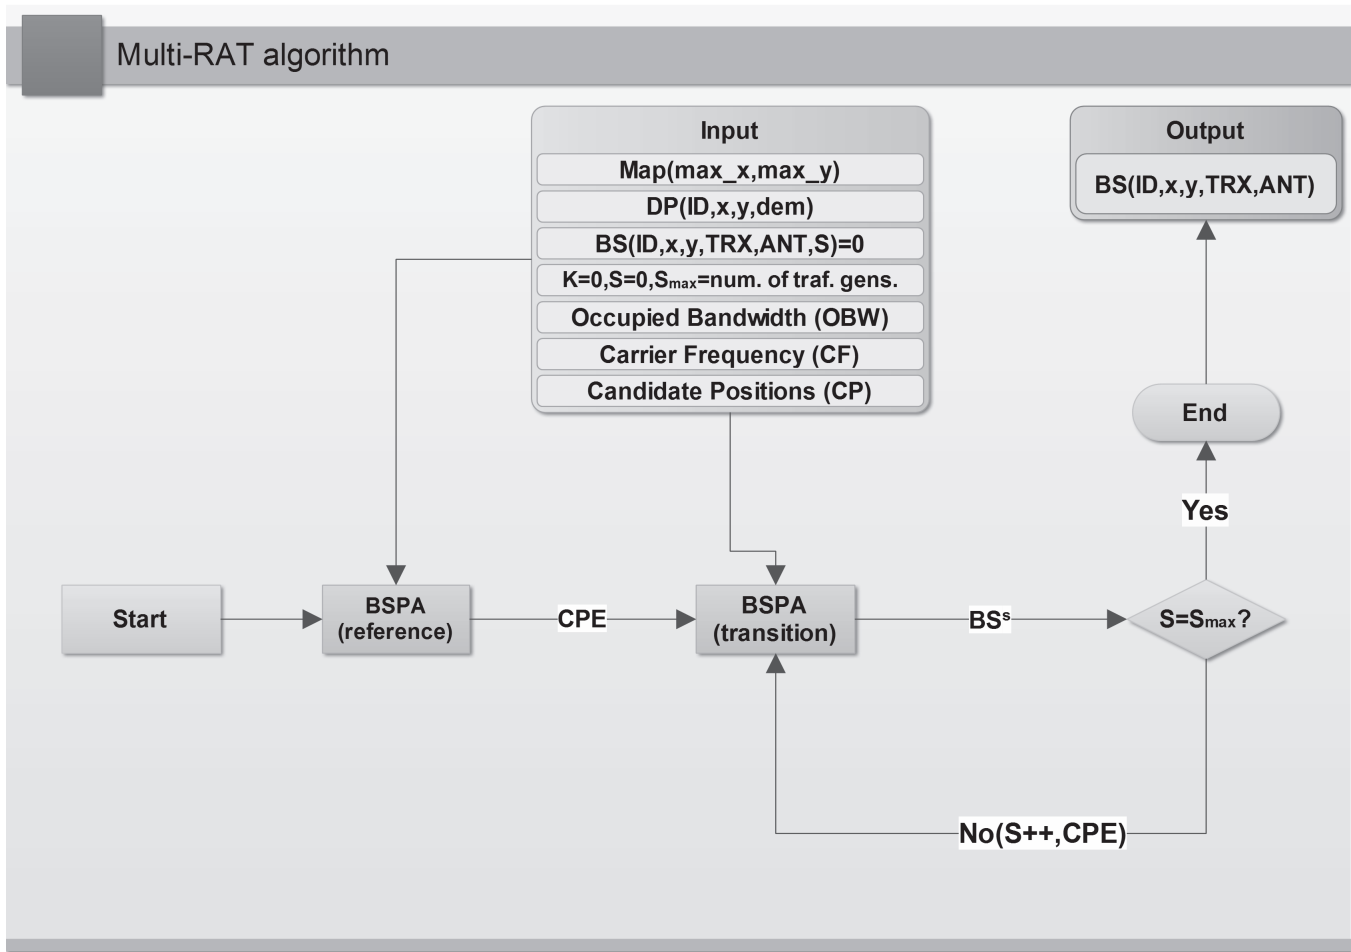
Multi-RAT algorithm

Input
Map(max_x,max_y)
DP(ID,x,y,dem)
BS(ID,x,y,TRX,ANT,S)=0
K=0,S=0,$S_{max}$=num. of traf. gens.
Occupied Bandwidth (OBW)
Carrier Frequency (CF)
Candidate Positions (CP)

Output
BS(ID,x,y,TRX,ANT)

End

Yes

Start

BSPA (reference)

CPE

BSPA (transition)

$BS^s$

$S=S_{max}$?

No(S++,CPE)